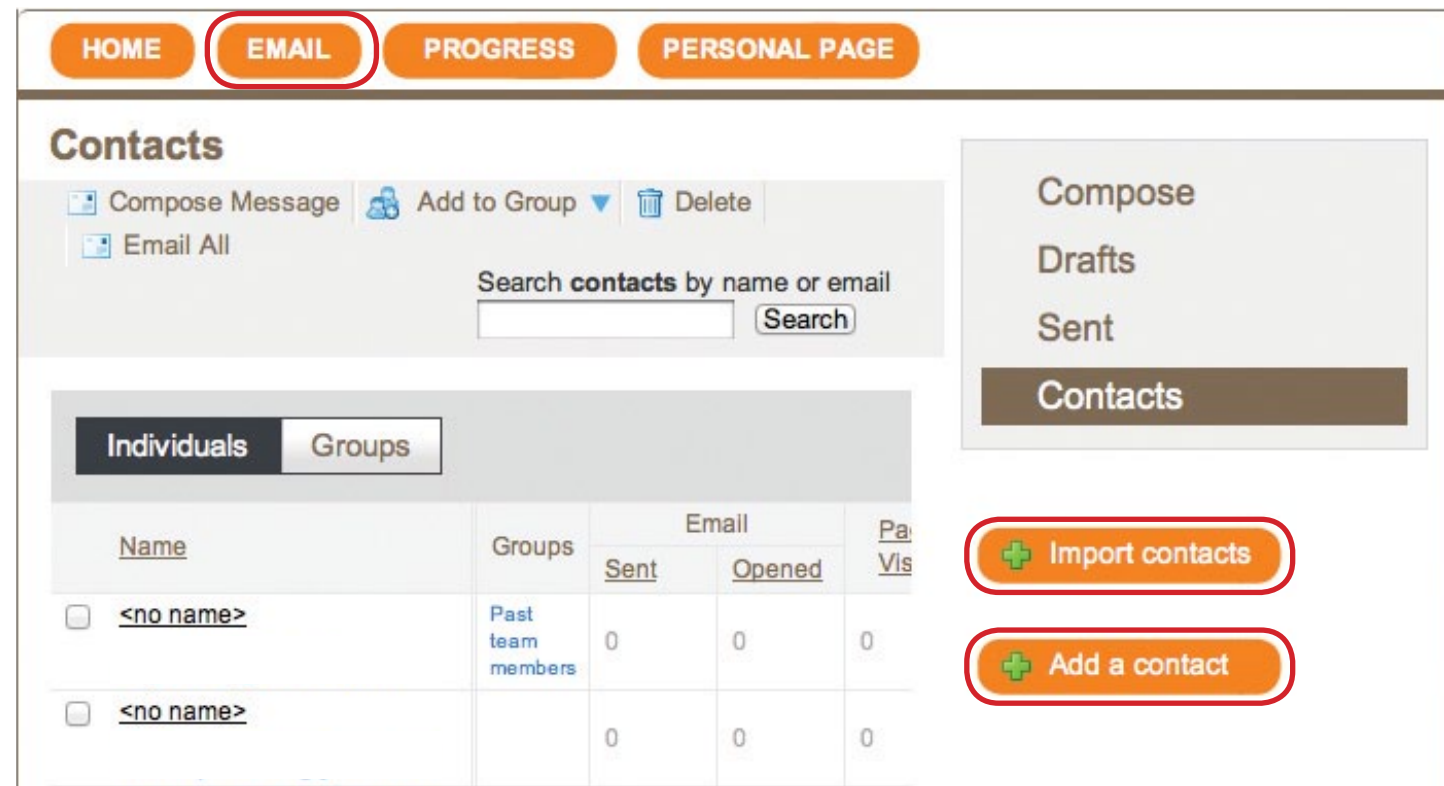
HOME EMAIL PROGRESS PERSONAL PAGE

Contacts

Compose Message | Add to Group ▼ | Delete

Email All

Search **contacts** by name or email

Search

Individuals | Groups

| | Name | Groups | Email Sent | Email Opened | Pa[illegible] Vis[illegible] |
|---|---|---|---|---|---|
| ☐ | <no name> | Past team members | 0 | 0 | 0 |
| ☐ | <no name> | | 0 | 0 | 0 |

Compose
Drafts
Sent
Contacts

Import contacts

Add a contact